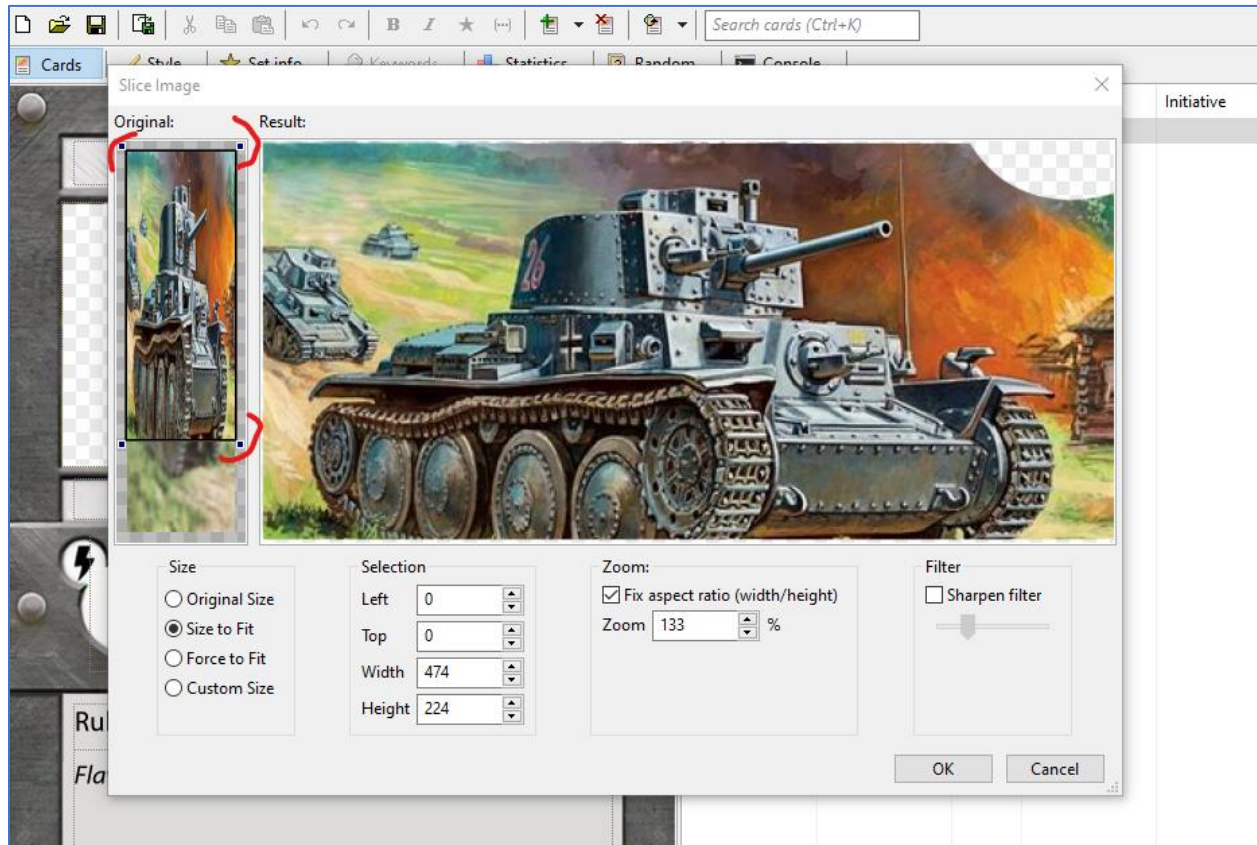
Search cards (Ctrl+K)

Cards
Style
Set info
Keywords
Statistics
Random
Console

Initiative

Slice Image

Original:
Result:

Size
Original Size
Size to Fit
Force to Fit
Custom Size

Selection
Left 0
Top 0
Width 474
Height 224

Zoom:
Fix aspect ratio (width/height)
Zoom 133 %

Filter
Sharpen filter

OK
Cancel

Ru
Fla